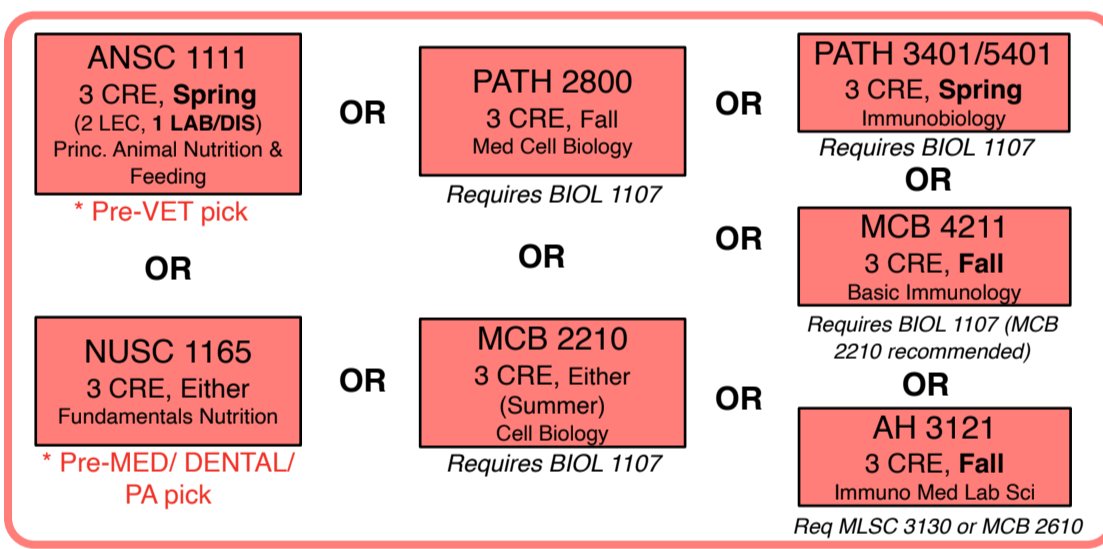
ANSC 1111
3 CRE, **Spring**
(2 LEC, **1 LAB/DIS**)
Princ. Animal Nutrition & Feeding

* Pre-VET pick

OR

PATH 2800
3 CRE, Fall
Med Cell Biology

*Requires BIOL 1107*

OR

PATH 3401/5401
3 CRE, **Spring**
Immunobiology

*Requires BIOL 1107*

OR

OR

OR

MCB 4211
3 CRE, **Fall**
Basic Immunology

*Requires BIOL 1107 (MCB 2210 recommended)*

OR

NUSC 1165
3 CRE, Either
Fundamentals Nutrition

* Pre-MED/ DENTAL/ PA pick

OR

MCB 2210
3 CRE, Either
(Summer)
Cell Biology

*Requires BIOL 1107*

OR

AH 3121
3 CRE, **Fall**
Immuno Med Lab Sci

*Req MLSC 3130 or MCB 2610*